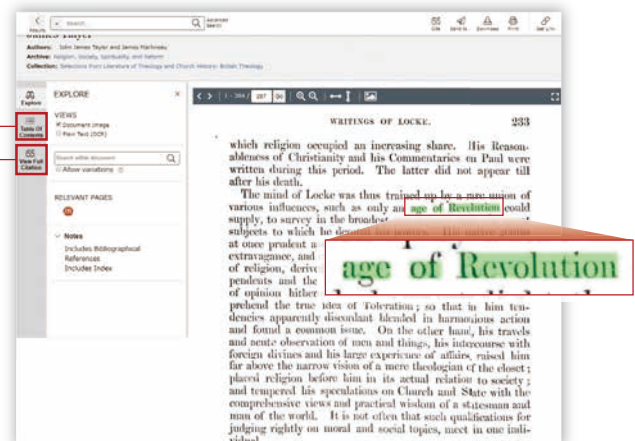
Results

Search

Advanced Search

Cite

Send to

Download

Print

Get Link

Authors: John James Tayler and James Martineau

Archive: Religion, Society, Spirituality, and Reform

Collection: Selections from Literature of Theology and Church History: British Theology

Explore

Table Of Contents

View Full Citation

EXPLORE

VIEWS

Document Image

Plain Text (OCR)

Search within document

Allow variations

RELEVANT PAGES

Notes

Includes Bibliographical References

Includes Index

1 - 384 / 287 Go

WRITINGS OF LOCKE. 233

which religion occupied an increasing share. His Reasonableness of Christianity and his Commentaries on Paul were written during this period. The latter did not appear till after his death.

The mind of Locke was thus trained up by a rare union of various influences, such as only an age of Revolution could supply, to survey in the broadest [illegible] subjects to which he devoted his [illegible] at once prudent a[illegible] extravagance, and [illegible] of religion, derive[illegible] pendents and the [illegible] of opinion hither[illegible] prehend the true idea of Toleration; so that in him tendencies apparently discordant blended in harmonious action and found a common issue. On the other hand, his travels and acute observation of men and things, his intercourse with foreign divines and his large experience of affairs, raised him far above the narrow vision of a mere theologian of the closet; placed religion before him in its actual relation to society; and tempered his speculations on Church and State with the comprehensive views and practical wisdom of a statesman and man of the world. It is not often that such qualifications for judging rightly on moral and social topics, meet in one individual.

age of Revolution